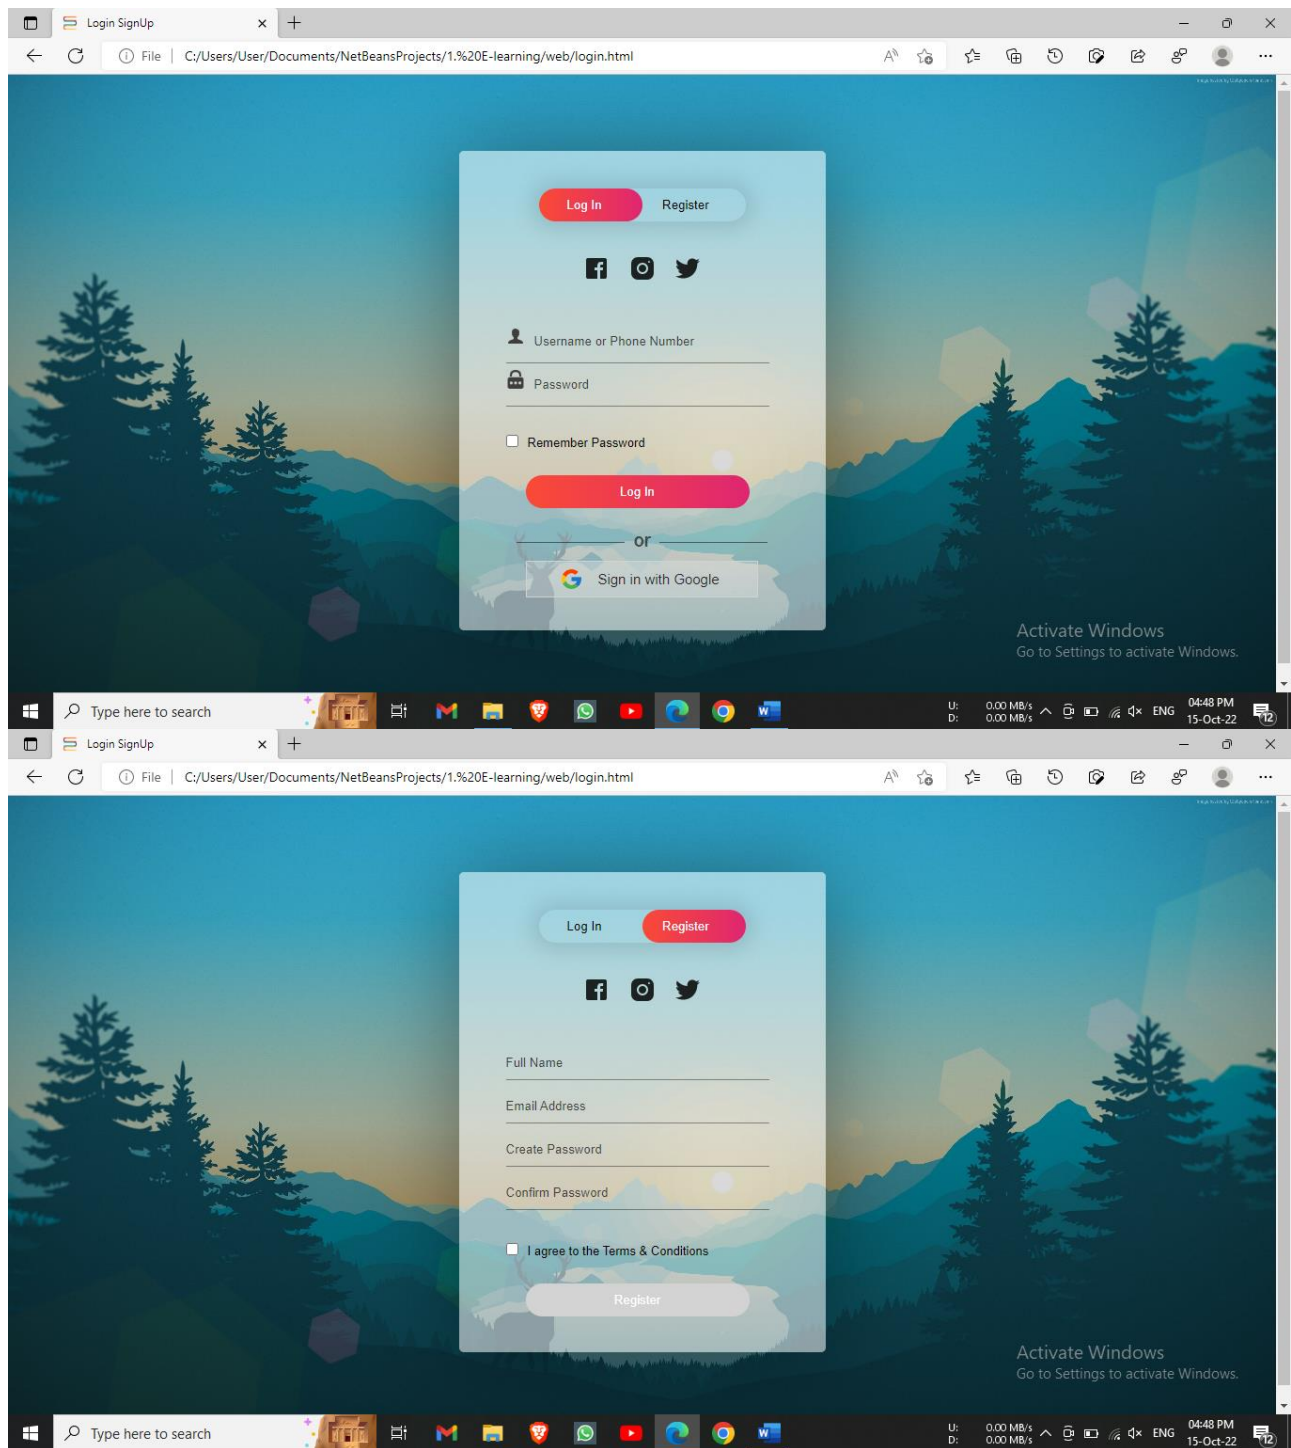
Login SignUp

File | C:/Users/User/Documents/NetBeansProjects/1.%20E-learning/web/login.html

Log In Register

Username or Phone Number

Password

Remember Password

Log In

or

Sign in with Google

Activate Windows
Go to Settings to activate Windows.

Type here to search

U: 0.00 MB/s
D: 0.00 MB/s
ENG
04:48 PM
15-Oct-22
12

Login SignUp

File | C:/Users/User/Documents/NetBeansProjects/1.%20E-learning/web/login.html

Log In Register

Full Name

Email Address

Create Password

Confirm Password

I agree to the Terms & Conditions

Register

Activate Windows
Go to Settings to activate Windows.

Type here to search

U: 0.00 MB/s
D: 0.00 MB/s
ENG
04:48 PM
15-Oct-22
12